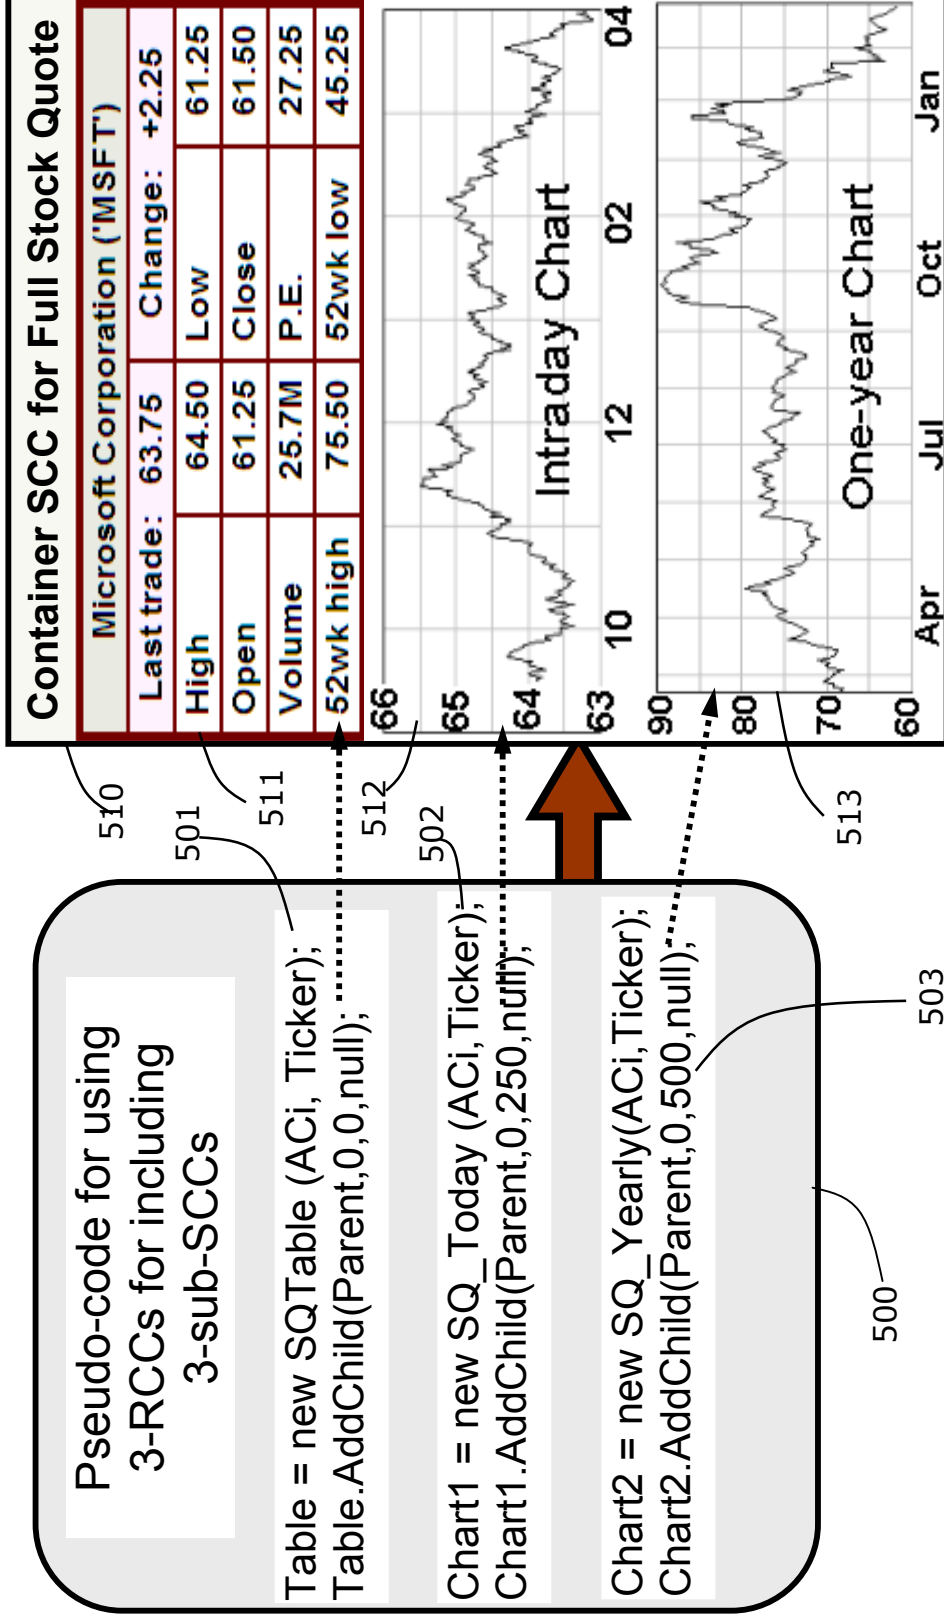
Container SCC for Full Stock Quote

| Microsoft Corporation ('MSFT') | | | |
|---|---|---|---|
| Last trade: | 63.75 | Change: | +2.25 |
| High | 64.50 | Low | 61.25 |
| Open | 61.25 | Close | 61.50 |
| Volume | 25.7M | P.E. | 27.25 |
| 52wk high | 75.50 | 52wk low | 45.25 |

66
65
64
63
10
12
02
04
Intraday Chart

90
80
70
60
Apr
Jul
Oct
Jan
One-year Chart

510
511
512
513
501
502
503
500

Pseudo-code for using 3-RCCs for including 3-sub-SCCs

Table = new SQTable (ACi, Ticker);
Table.AddChild(Parent,0,0,null);

Chart1 = new SQ_Today (ACi,Ticker);
Chart1.AddChild(Parent,0,250,null);

Chart2 = new SQ_Yearly(ACi,Ticker);
Chart2.AddChild(Parent,0,500,null);